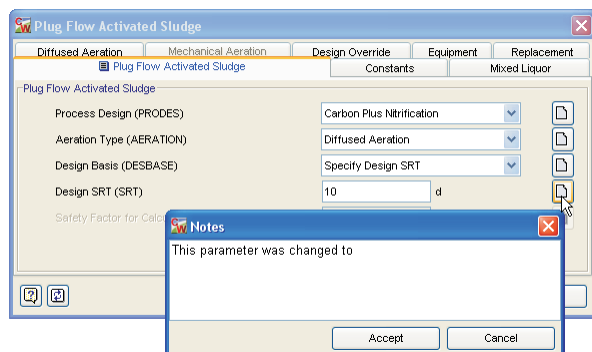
Plug Flow Activated Sludge

Diffused Aeration | Mechanical Aeration | Design Override | Equipment | Replacement
Plug Flow Activated Sludge | Constants | Mixed Liquor

Plug Flow Activated Sludge

Process Design (PRODES) | Carbon Plus Nitrification
Aeration Type (AERATION) | Diffused Aeration
Design Basis (DESBASE) | Specify Design SRT
Design SRT (SRT) | 10 | d
Safety Factor for Calc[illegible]

Notes

This parameter was changed to

Accept | Cancel